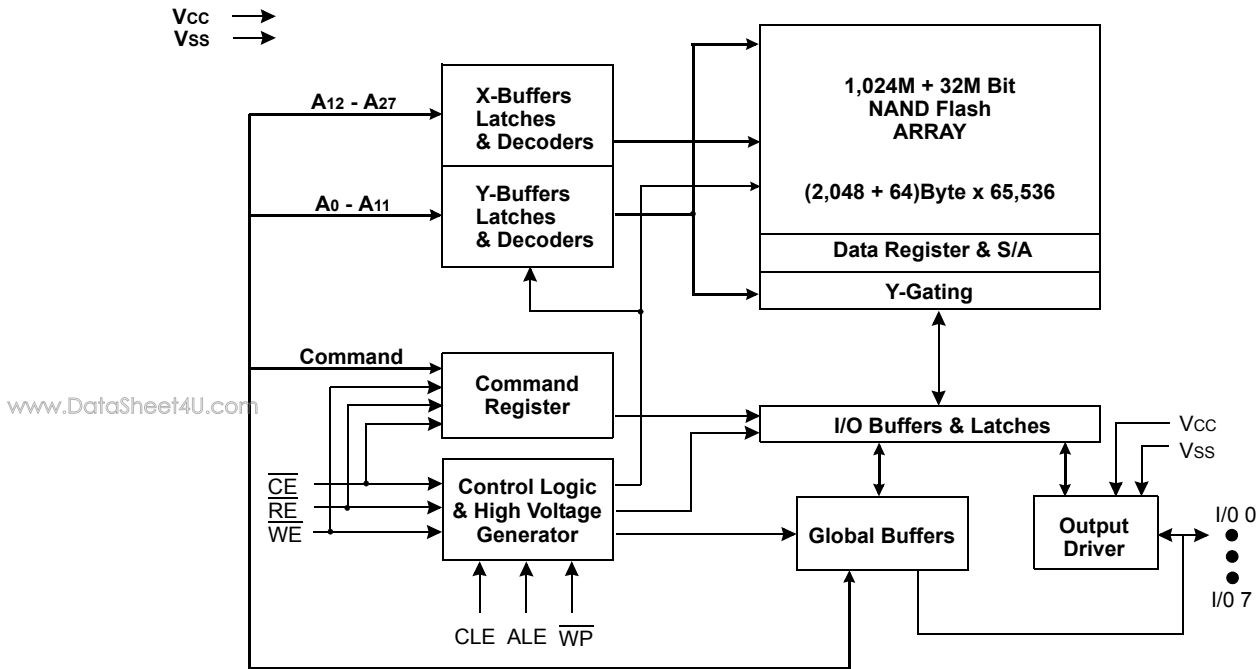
VCC
VSS

A12 - A27
A0 - A11

X-Buffers Latches & Decoders

Y-Buffers Latches & Decoders

1,024M + 32M Bit NAND Flash ARRAY

(2,048 + 64)Byte x 65,536

Data Register & S/A

Y-Gating

Command

Command Register

www.DataSheet4U.com

I/O Buffers & Latches

VCC
VSS

$\overline{CE}$
$\overline{RE}$
$\overline{WE}$

Control Logic & High Voltage Generator

Global Buffers

Output Driver

I/0 0

I/0 7

CLE ALE $\overline{WP}$